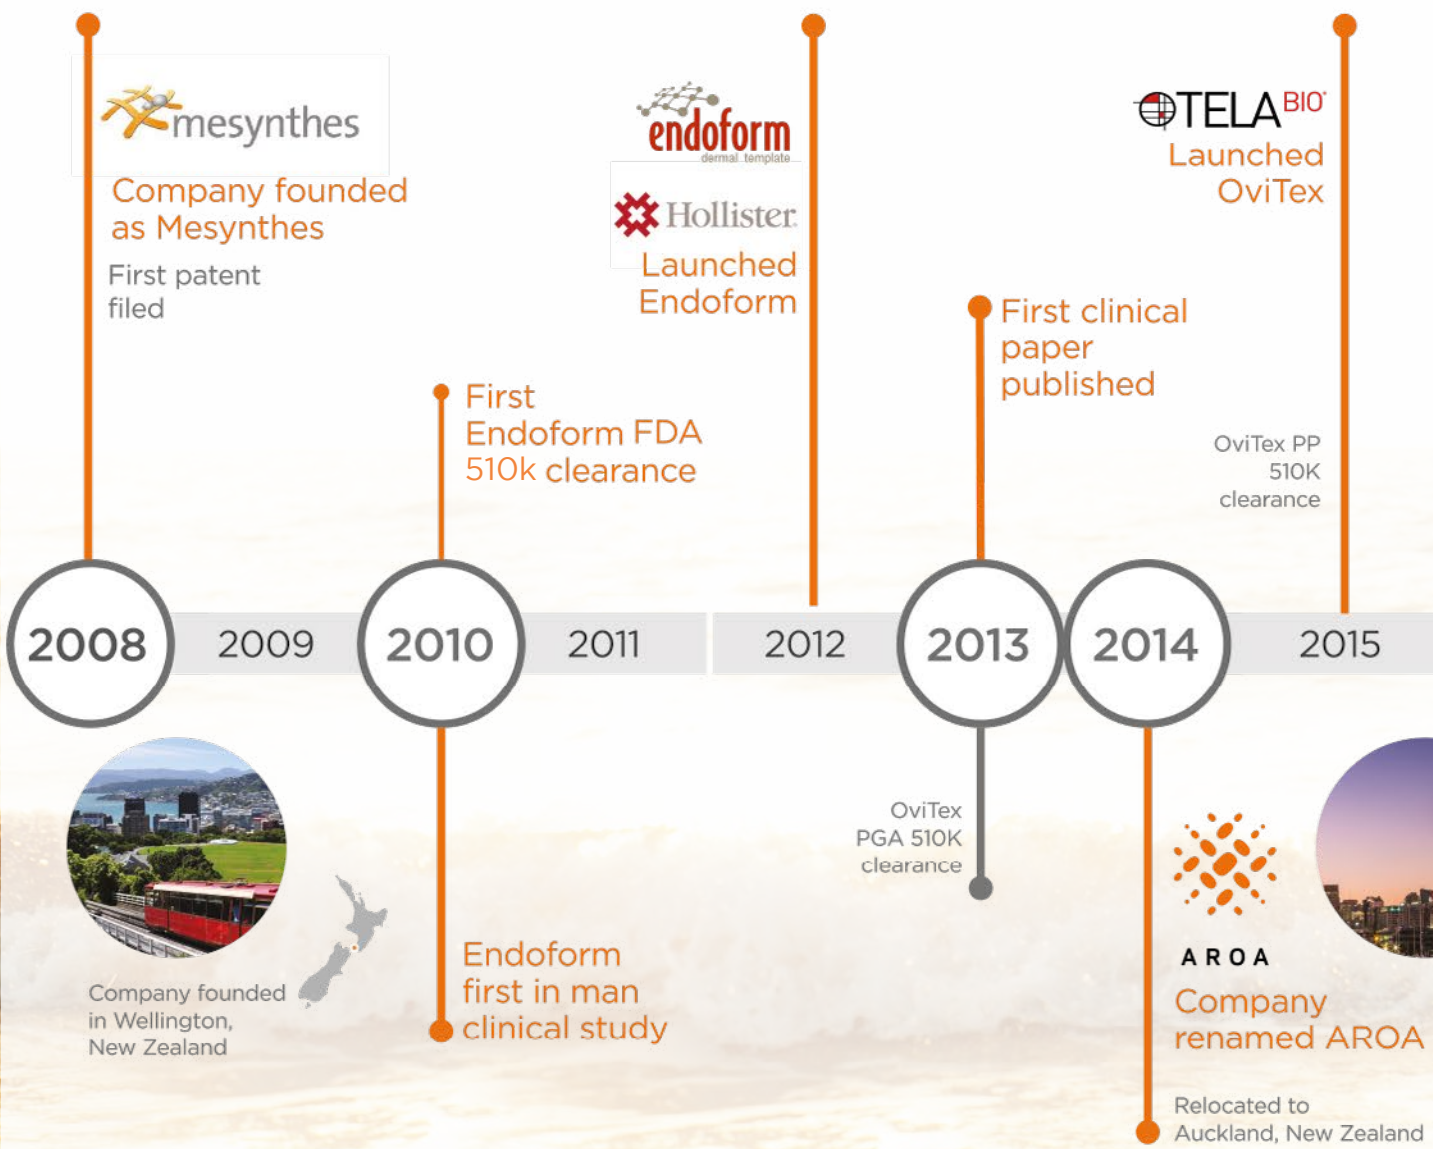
mesynthes

Company founded as Mesynthes

First patent filed

First Endoform FDA 510k clearance

endoform
dermal template

Hollister

Launched Endoform

First clinical paper published

TELA BIO

Launched OviTex

OviTex PP 510K clearance

2008

2009

2010

2011

2012

2013

2014

2015

Company founded in Wellington, New Zealand

Endoform first in man clinical study

OviTex PGA 510K clearance

AROA

Company renamed AROA

Relocated to Auckland, New Zealand